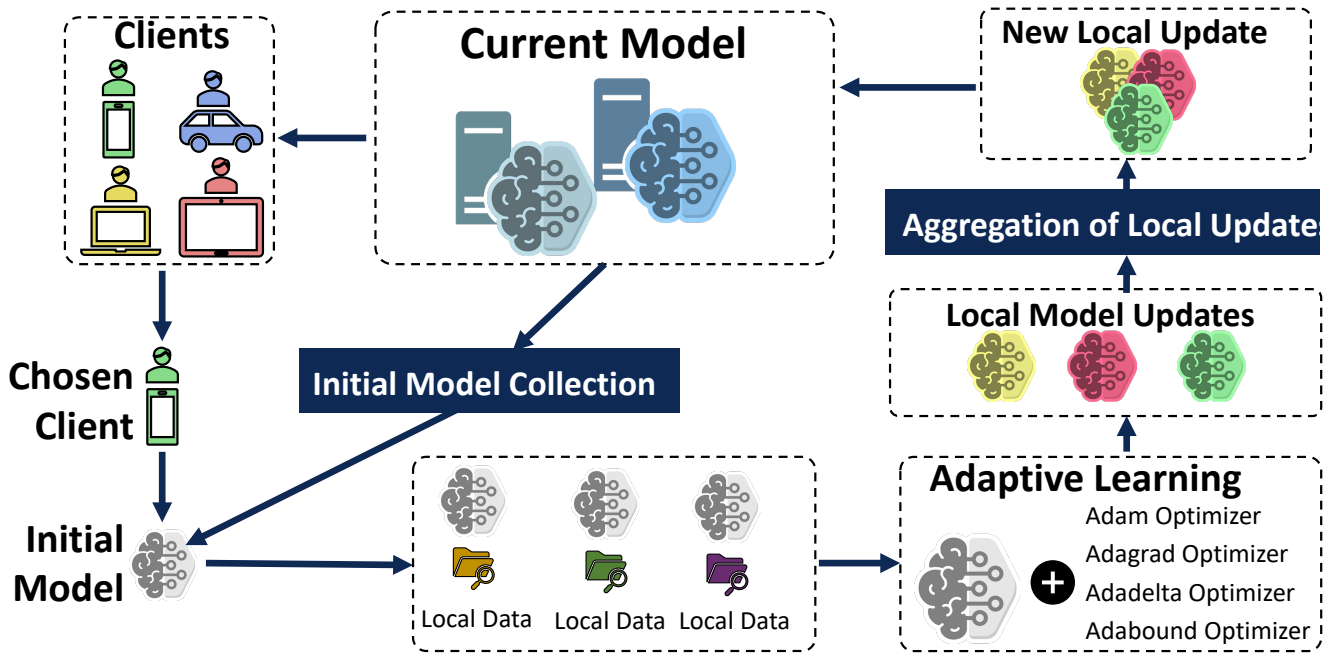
Clients

Current Model

New Local Update

Aggregation of Local Updates

Local Model Updates

Chosen Client

Initial Model Collection

Initial Model

Local Data

Local Data

Local Data

Adaptive Learning

Adam Optimizer

Adagrad Optimizer

Adadelta Optimizer

Adabound Optimizer